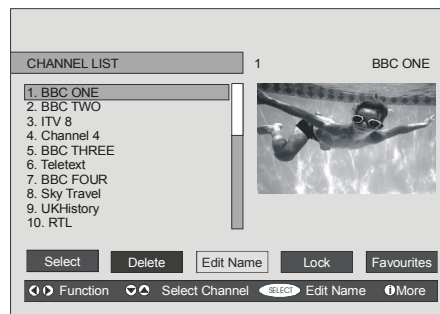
CHANNEL LIST

1

BBC ONE

1. BBC ONE
2. BBC TWO
3. ITV 8
4. Channel 4
5. BBC THREE
6. Teletext
7. BBC FOUR
8. Sky Travel
9. UKHistory
10. RTL

Select

Delete

Edit Name

Lock

Favourites

Function

Select Channel

SELECT

Edit Name

More